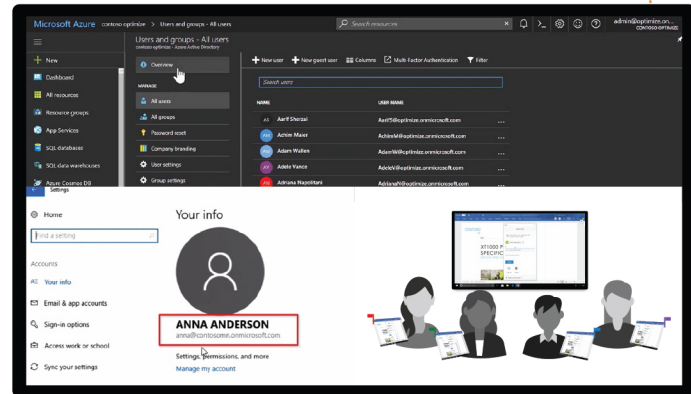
Microsoft Azure contoso optimize > Users and groups - All users

Search resources

admin@optimize.on... CONTOSO OPTIMIZE

+ New

Dashboard

All resources

Resource groups

App Services

SQL databases

SQL data warehouses

Azure Cosmos DB

Users and groups - All users
contoso optimize - Azure Active Directory

Overview

MANAGE

All users

All groups

Password reset

Company branding

User settings

Group settings

+ New user + New guest user Columns Multi-Factor Authentication Filter

Search users

| NAME | USER NAME |
|---|---|
| Aarif Sherzai | AarifS@optimize.onmicrosoft.com |
| Achim Maier | AchimM@optimize.onmicrosoft.com |
| Adam Wallen | AdamW@optimize.onmicrosoft.com |
| Adele Vance | AdeleV@optimize.onmicrosoft.com |
| Adriana Napolitani | AdrianaN@optimize.onmicrosoft.com |

Settings

Home

Find a setting

Accounts

Your info

Email & app accounts

Sign-in options

Access work or school

Sync your settings

Your info

ANNA ANDERSON
anna@contosomi.onmicrosoft.com

Settings, permissions, and more
Manage my account

XT1000 P
SPECIFIC